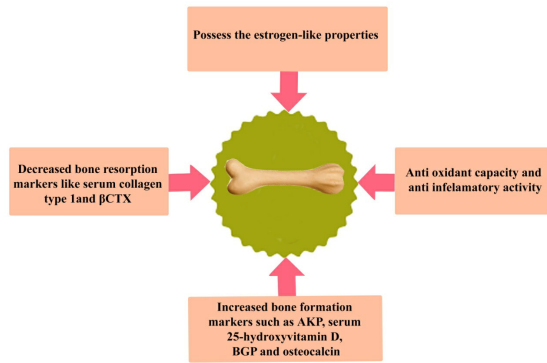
Possess the estrogen-like properties

Decreased bone resorption markers like serum collagen type 1and βCTX

Anti oxidant capacity and anti infelamatory activity

Increased bone formation markers such as AKP, serum 25-hydroxyvitamin D, BGP and osteocalcin